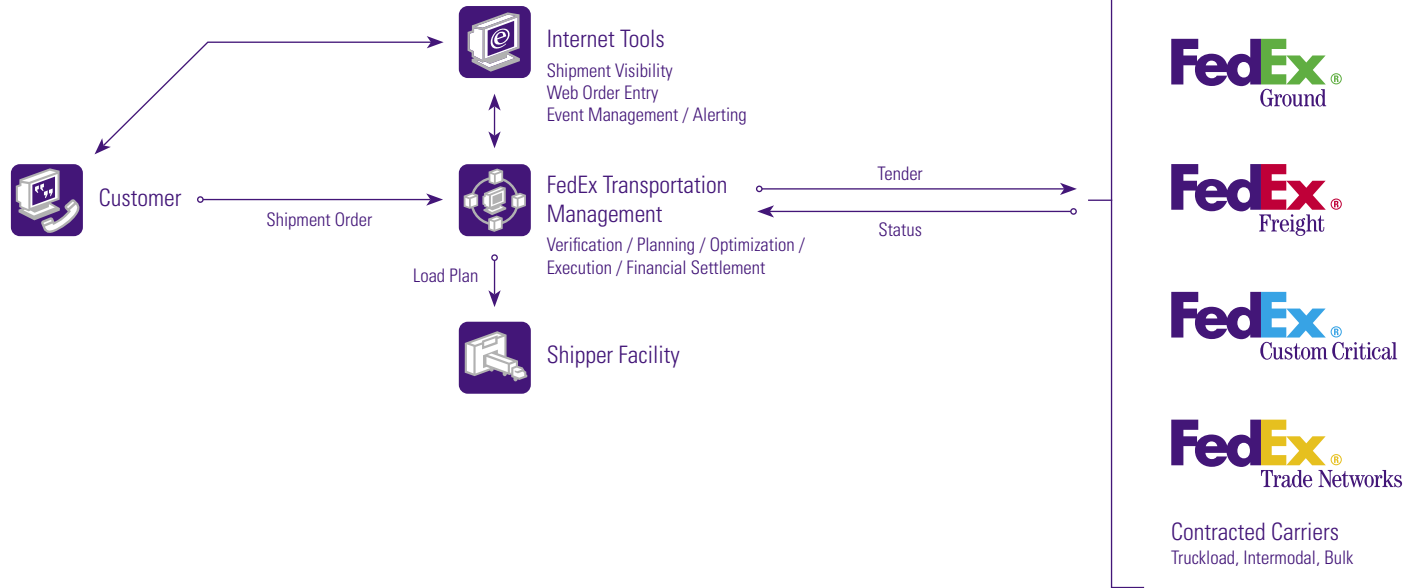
Internet Tools
Shipment Visibility
Web Order Entry
Event Management / Alerting

Customer

Shipment Order

FedEx Transportation Management
Verification / Planning / Optimization / Execution / Financial Settlement

Tender

Status

Load Plan

Shipper Facility

FedEx® Ground

FedEx® Freight

FedEx® Custom Critical

FedEx® Trade Networks

Contracted Carriers
Truckload, Intermodal, Bulk